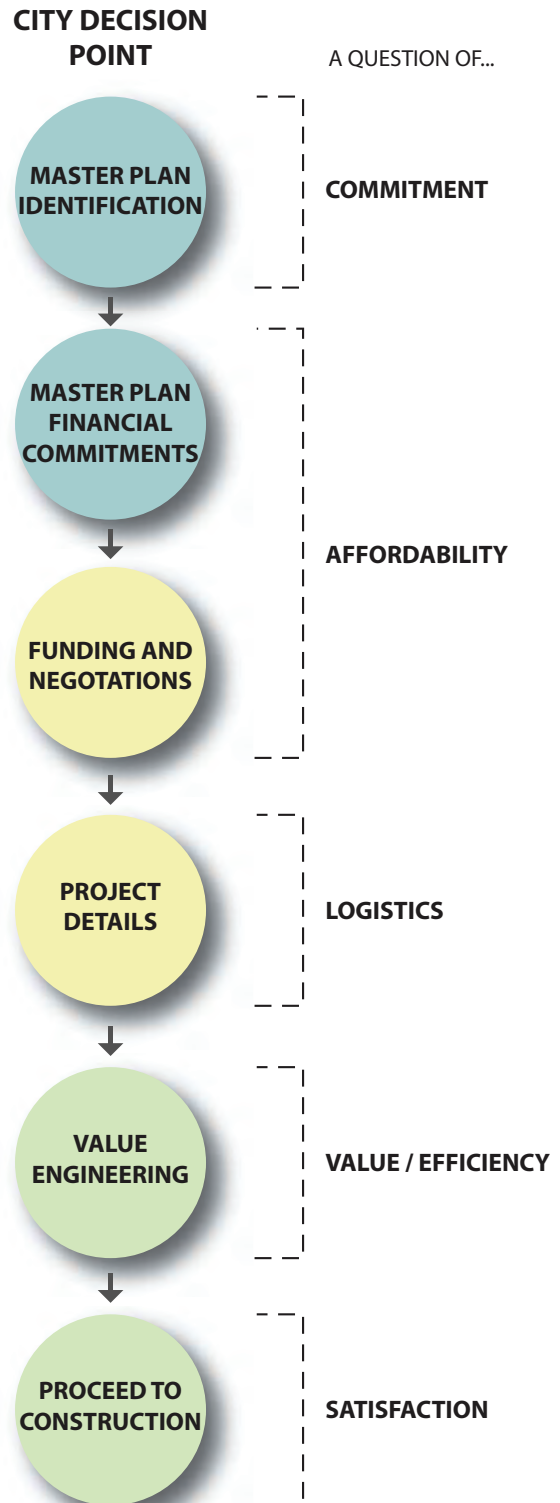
CITY DECISION POINT

A QUESTION OF...

MASTER PLAN IDENTIFICATION

COMMITMENT

MASTER PLAN FINANCIAL COMMITMENTS

AFFORDABILITY

FUNDING AND NEGOTATIONS

PROJECT DETAILS

LOGISTICS

VALUE ENGINEERING

VALUE / EFFICIENCY

PROCEED TO CONSTRUCTION

SATISFACTION